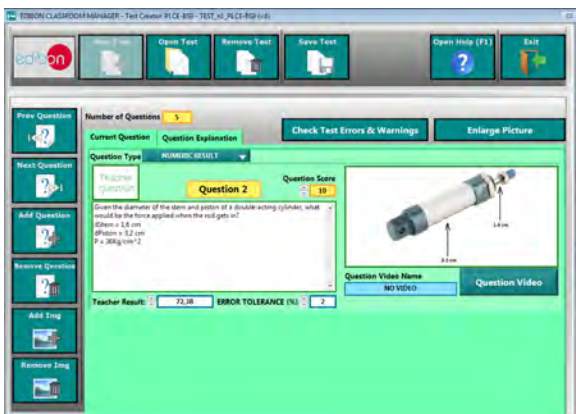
EDIBON CLASSROOM MANAGER - Test Creator PLCE-BSII - TEST_xl_PLCE-BSII (v4)

edibon

New Test

Open Test

Remove Test

Save Test

Open Help (F1)

Exit

Prev Question

Next Question

Add Question

Remove Question

Add Img

Remove Img

Number of Questions 5

Current Question

Question Explanation

Check Test Errors & Warnings

Enlarge Picture

Question Type NUMERIC RESULT

Teacher question

Question 2

Question Score 10

Given the diameter of the stem and piston of a double-acting cylinder, what would be the force applied when the rod gets in?
Østem = 1,6 cm
Øpiston = 3,2 cm
P = 36Kg/cm^2

1,6 cm

3,2 cm

Question Video Name

NO VIDEO

Question Video

Teacher Result 72,38

ERROR TOLERANCE (%) 2